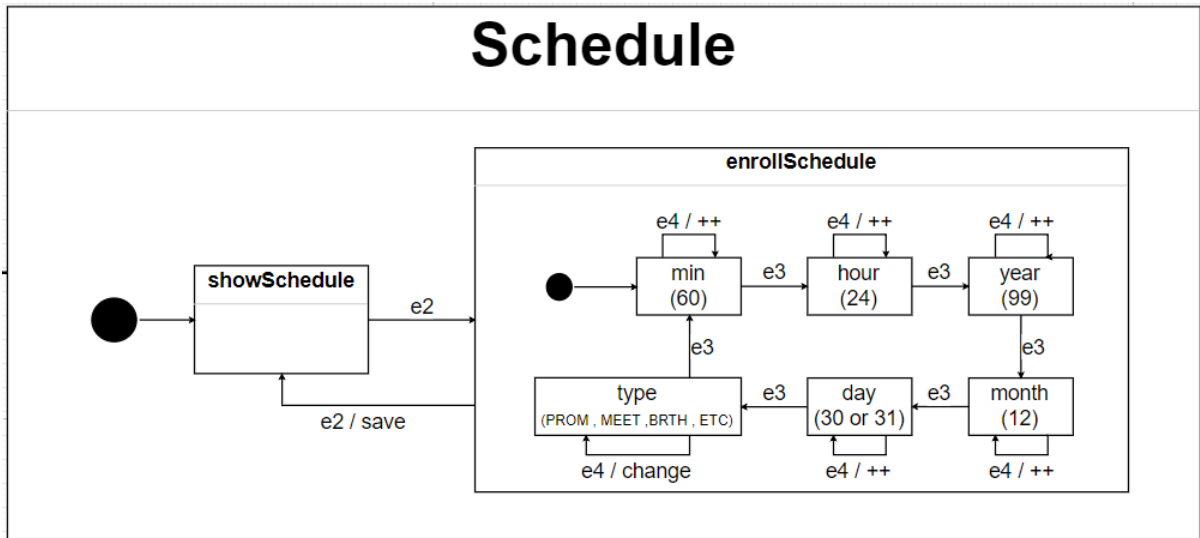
Schedule

showSchedule

e2

e2 / save

enrollSchedule

e4 / ++
min
(60)

e3

e4 / ++
hour
(24)

e3

e4 / ++
year
(99)

e3

month
(12)
e4 / ++

e3

day
(30 or 31)
e4 / ++

e3

type
(PROM , MEET ,BRTH , ETC)
e4 / change

e3